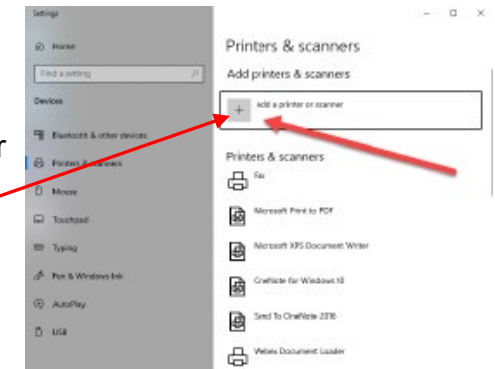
Settings

Home

Find a setting

Devices

Bluetooth & other devices

Printers & scanners

Mouse

Touchpad

Typing

Pen & Windows Ink

AutoPlay

USB

Printers & scanners

Add printers & scanners

Add a printer or scanner

Printers & scanners

Fax

Microsoft Print to PDF

Microsoft XPS Document Writer

OneNote for Windows 10

Send To OneNote 2016

Webex Document Loader